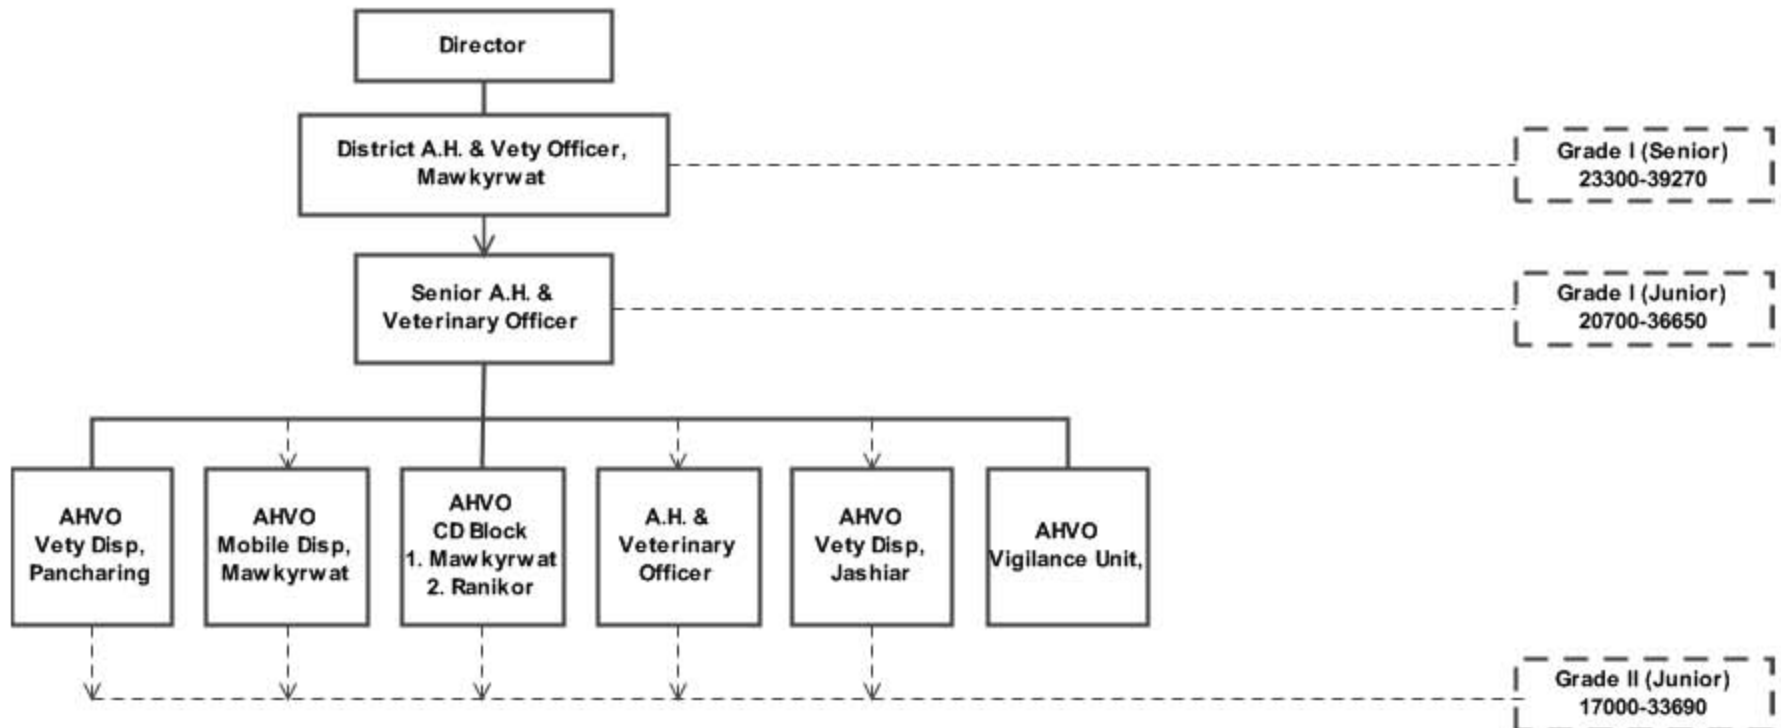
Director

District A.H. & Vety Officer, Mawkyrwat

Grade I (Senior)
23300-39270

Senior A.H. & Veterinary Officer

Grade I (Junior)
20700-36650

AHVO
Vety Disp,
Pancharing

AHVO
Mobile Disp,
Mawkyrwat

AHVO
CD Block
1. Mawkyrwat
2. Ranikor

A.H. &
Veterinary
Officer

AHVO
Vety Disp,
Jashiar

AHVO
Vigilance Unit,

Grade II (Junior)
17000-33690